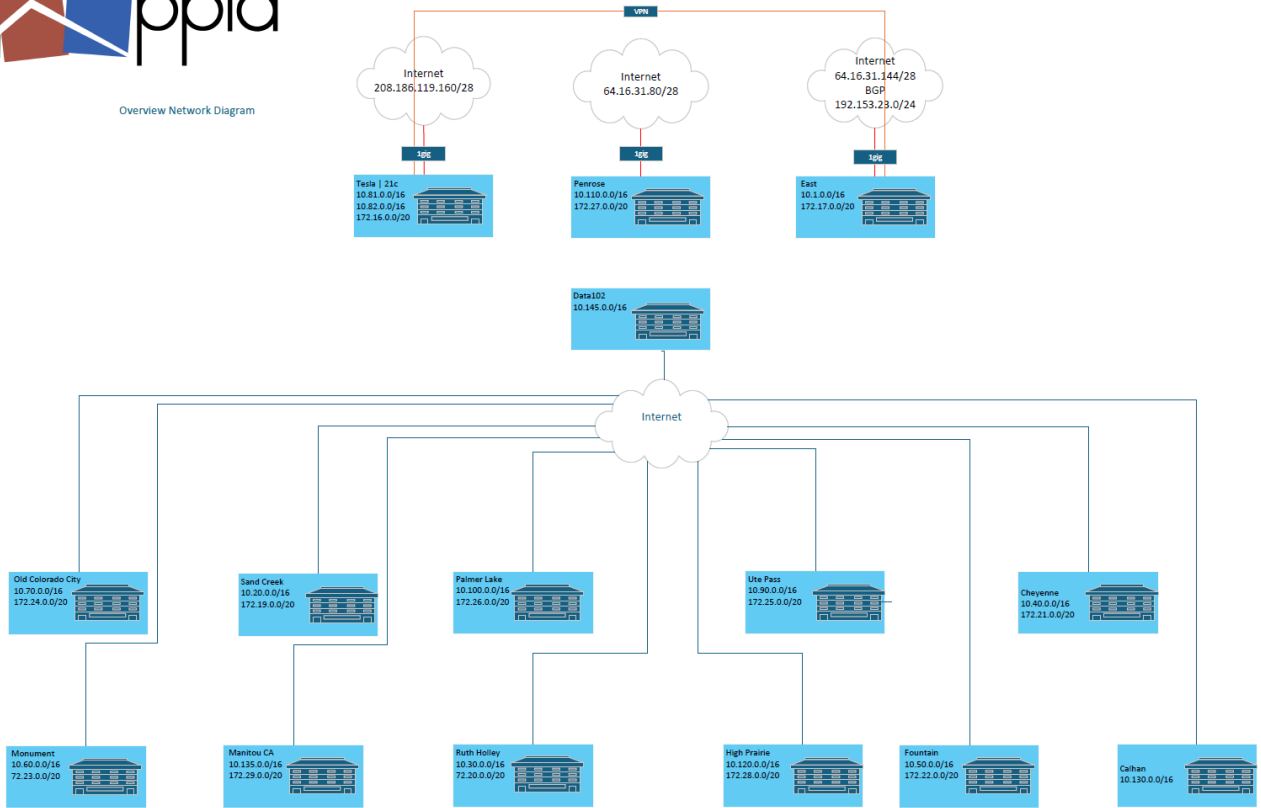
ppla

Overview Network Diagram

VPN

Internet
208.186.119.160/28

Internet
64.16.31.80/28

Internet
64.16.31.144/28
BGP
192.153.23.0/24

1gig

1gig

1gig

Tesla | 21c
10.81.0.0/16
10.82.0.0/16
172.16.0.0/20

Penrose
10.110.0.0/16
172.27.0.0/20

East
10.1.0.0/16
172.17.0.0/20

Data102
10.145.0.0/16

Internet

Old Colorado City
10.70.0.0/16
172.24.0.0/20

Sand Creek
10.20.0.0/16
172.19.0.0/20

Palmer Lake
10.100.0.0/16
172.26.0.0/20

Ute Pass
10.90.0.0/16
172.25.0.0/20

Cheyenne
10.40.0.0/16
172.21.0.0/20

Monument
10.60.0.0/16
72.23.0.0/20

Manitou CA
10.135.0.0/16
172.29.0.0/20

Ruth Holley
10.30.0.0/16
72.20.0.0/20

High Prairie
10.120.0.0/16
172.28.0.0/20

Fountain
10.50.0.0/16
172.22.0.0/20

Calhan
10.130.0.0/16